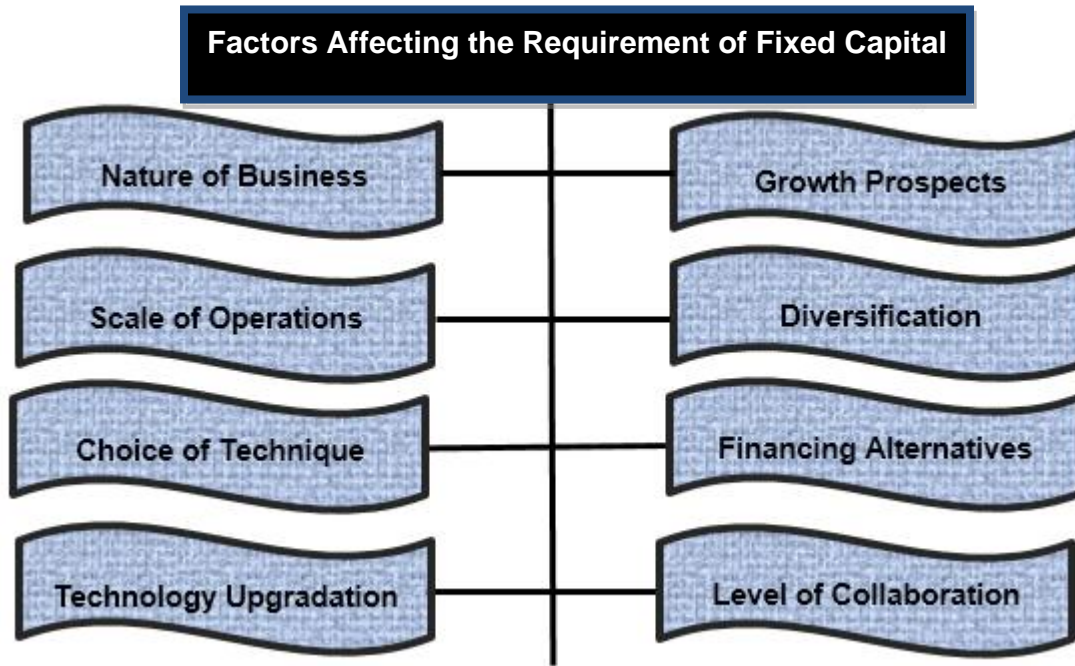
Factors Affecting the Requirement of Fixed Capital

Nature of Business

Growth Prospects

Scale of Operations

Diversification

Choice of Technique

Financing Alternatives

Technology Upgradation

Level of Collaboration